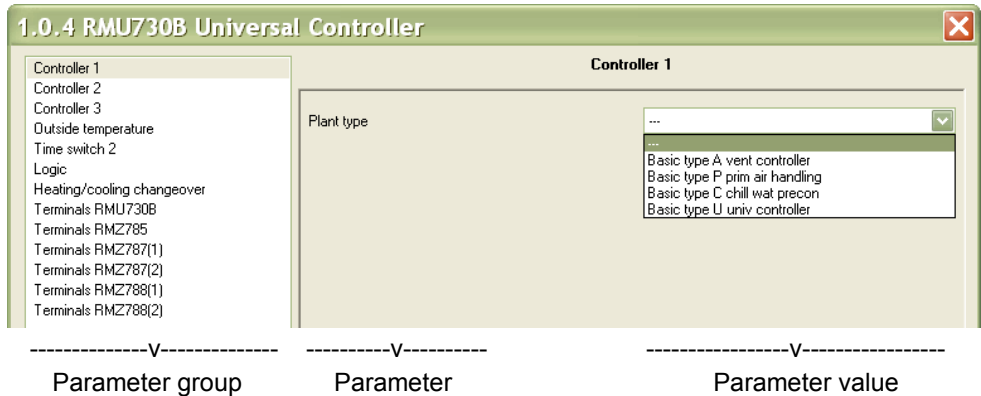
1.0.4 RMU730B Universal Controller

Controller 1
Controller 2
Controller 3
Outside temperature
Time switch 2
Logic
Heating/cooling changeover
Terminals RMU730B
Terminals RMZ785
Terminals RMZ787(1)
Terminals RMZ787(2)
Terminals RMZ788(1)
Terminals RMZ788(2)

Controller 1

Plant type

---

---
Basic type A vent controller
Basic type P prim air handling
Basic type C chill wat precon
Basic type U univ controller

--------------v--------------
Parameter group

----------v----------
Parameter

-----------------v-----------------
Parameter value